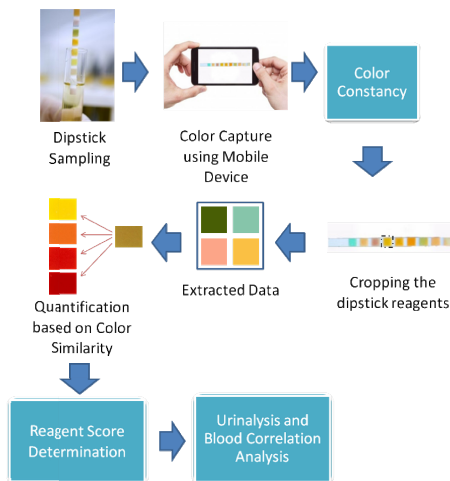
Dipstick Sampling

Color Capture using Mobile Device

Color Constancy

Cropping the dipstick reagents

Extracted Data

Quantification based on Color Similarity

Reagent Score Determination

Urinalysis and Blood Correlation Analysis